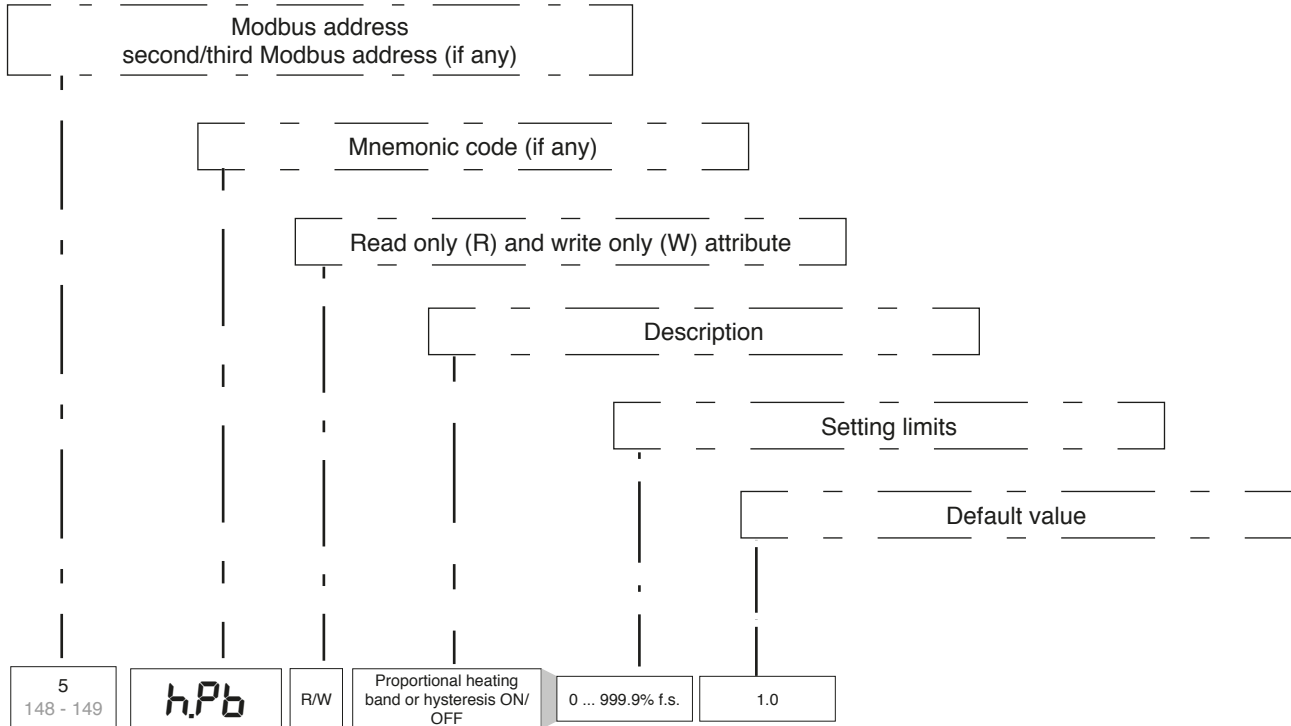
Modbus address
second/third Modbus address (if any)

Mnemonic code (if any)

Read only (R) and write only (W) attribute

Description

Setting limits

Default value

5
148 - 149

h.Pb

R/W

Proportional heating band or hysteresis ON/OFF

0 ... 999.9% f.s.

1.0